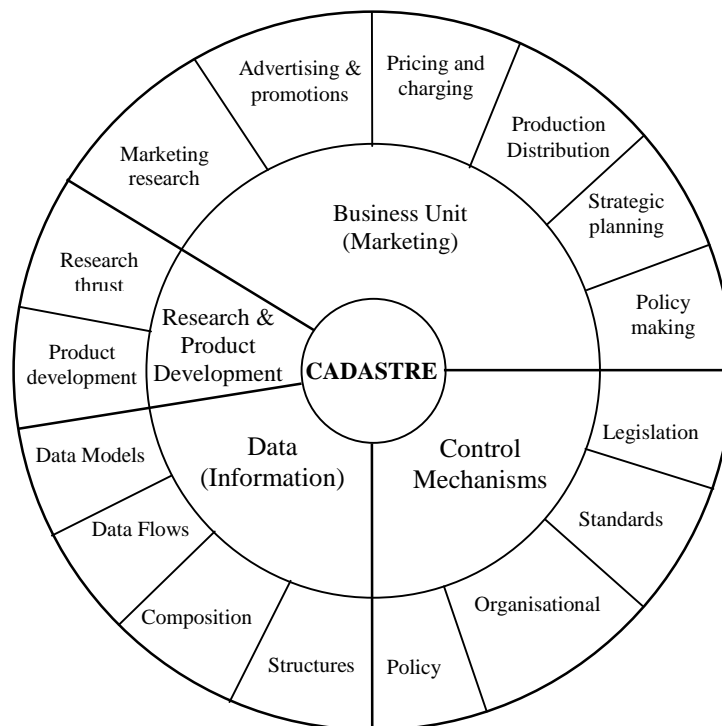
CADASTRE

Business Unit (Marketing)

Advertising & promotions

Pricing and charging

Production Distribution

Strategic planning

Policy making

Marketing research

Research & Product Development

Research thrust

Product development

Data (Information)

Data Models

Data Flows

Composition

Structures

Control Mechanisms

Legislation

Standards

Organisational

Policy